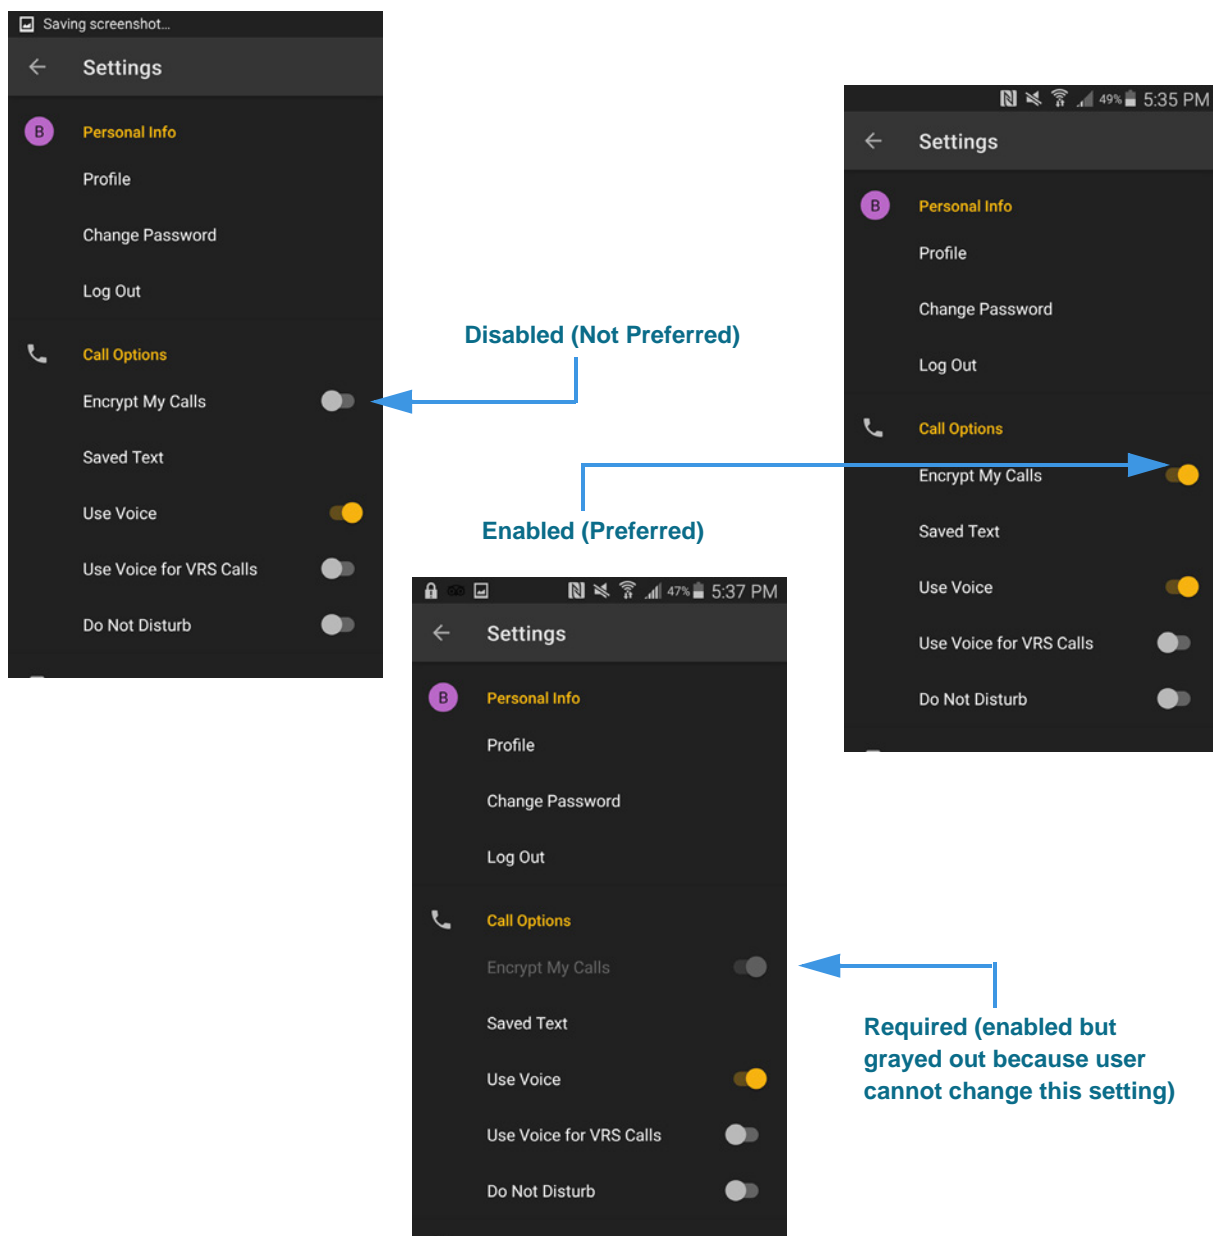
Saving screenshot...

Settings

B Personal Info

Profile

Change Password

Log Out

Call Options

Encrypt My Calls

Saved Text

Use Voice

Use Voice for VRS Calls

Do Not Disturb

Disabled (Not Preferred)

49% 5:35 PM

Settings

B Personal Info

Profile

Change Password

Log Out

Call Options

Encrypt My Calls

Saved Text

Use Voice

Use Voice for VRS Calls

Do Not Disturb

Enabled (Preferred)

47% 5:37 PM

Settings

B Personal Info

Profile

Change Password

Log Out

Call Options

Encrypt My Calls

Saved Text

Use Voice

Use Voice for VRS Calls

Do Not Disturb

Required (enabled but grayed out because user cannot change this setting)